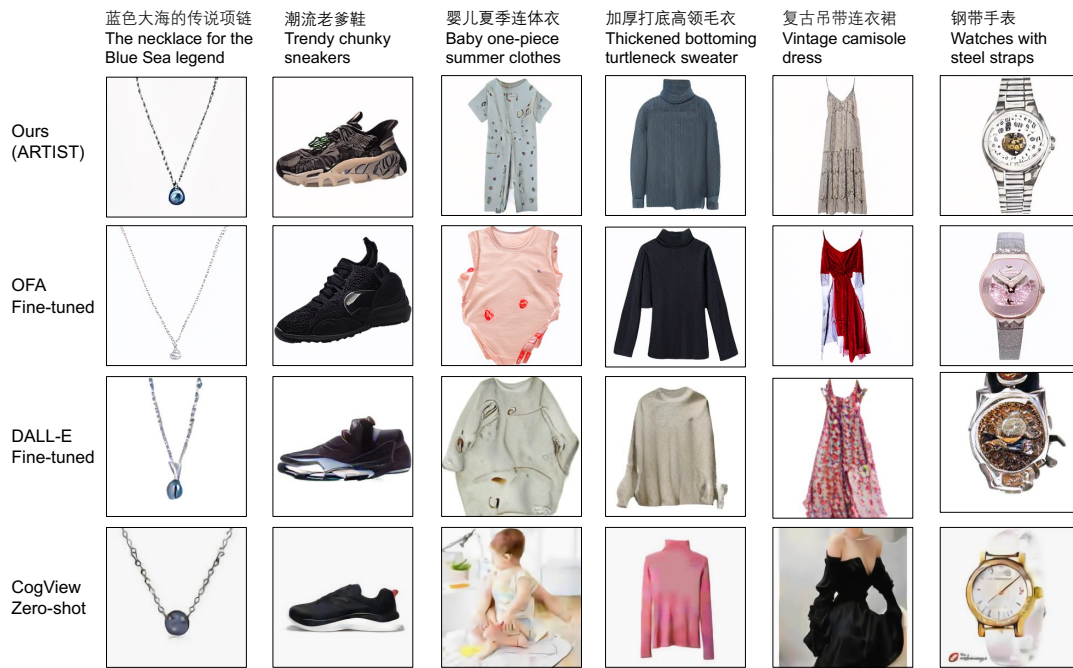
蓝色大海的传说项链
The necklace for the Blue Sea legend

潮流老爹鞋
Trendy chunky sneakers

婴儿夏季连体衣
Baby one-piece summer clothes

加厚打底高领毛衣
Thickened bottoming turtleneck sweater

复古吊带连衣裙
Vintage camisole dress

钢带手表
Watches with steel straps

Ours (ARTIST)

OFA Fine-tuned

DALL-E Fine-tuned

CogView Zero-shot